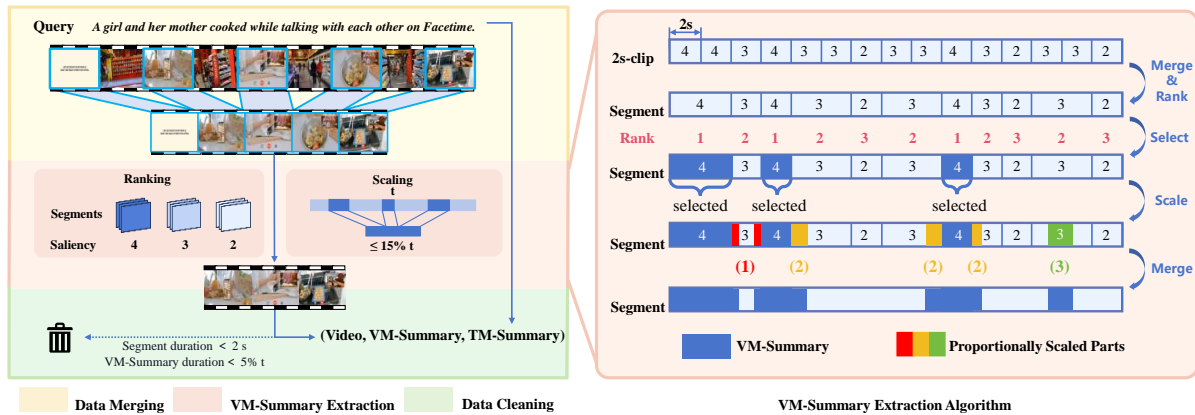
Query A girl and her mother cooked while talking with each other on Facetime.

Ranking

Segments

Saliency 4 3 2

Scaling
t

≤ 15% t

Segment duration < 2 s
VM-Summary duration < 5% t

(Video, VM-Summary, TM-Summary)

Data Merging VM-Summary Extraction Data Cleaning

2s

2s-clip 4 4 3 4 3 3 2 3 4 3 2 3 3 2

Merge & Rank

Segment 4 3 4 3 2 3 4 3 2 3 2

Rank 1 2 1 2 3 2 1 2 3 2 3

Select

Segment 4 3 4 3 2 3 4 3 2 3 2

selected selected selected

Scale

Segment 4 3 4 3 2 3 4 3 2 3 2

(1) (2) (2) (2) (3)

Merge

Segment

VM-Summary Proportionally Scaled Parts

VM-Summary Extraction Algorithm